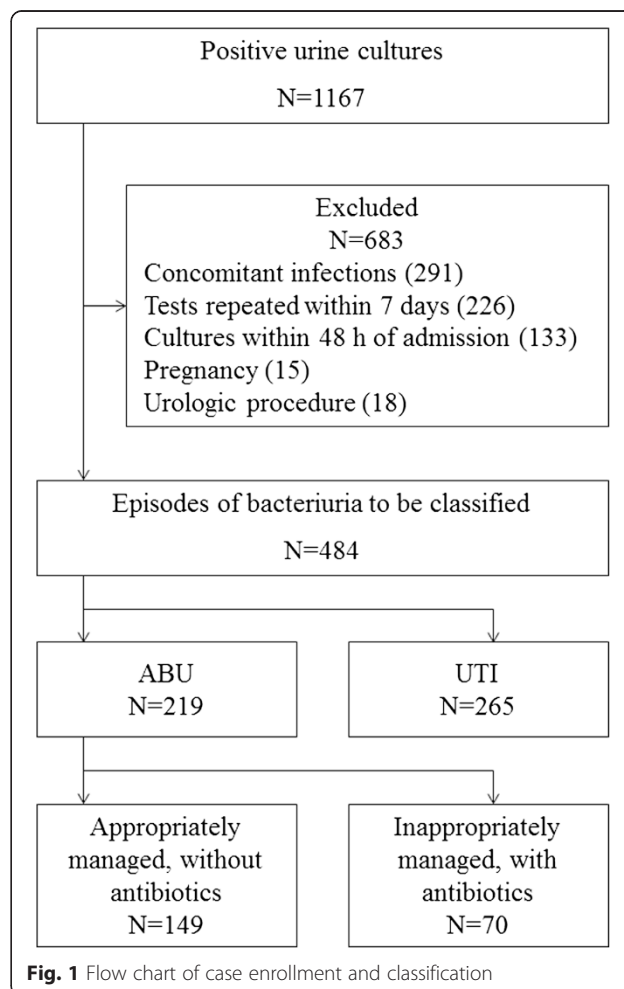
Positive urine cultures
N=1167

Excluded
N=683
Concomitant infections (291)
Tests repeated within 7 days (226)
Cultures within 48 h of admission (133)
Pregnancy (15)
Urologic procedure (18)

Episodes of bacteriuria to be classified
N=484

ABU
N=219

UTI
N=265

Appropriately managed, without antibiotics
N=149

Inappropriately managed, with antibiotics
N=70

Fig. 1 Flow chart of case enrollment and classification